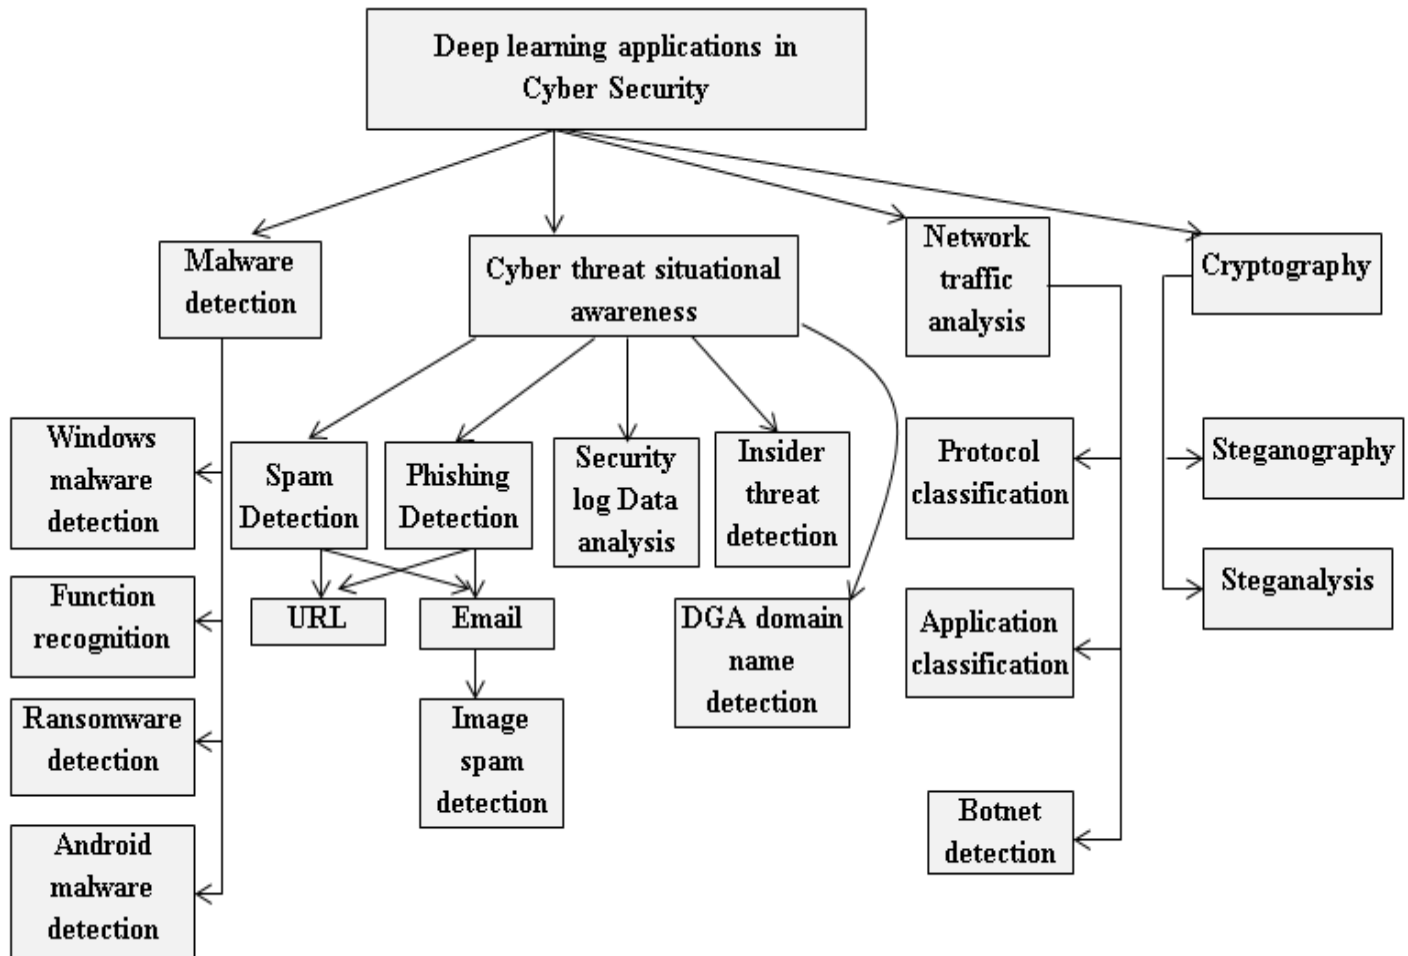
Deep learning applications in Cyber Security

Malware detection

Cyber threat situational awareness

Network traffic analysis

Cryptography

Windows malware detection

Function recognition

Ransomware detection

Android malware detection

Spam Detection

Phishing Detection

Security log Data analysis

Insider threat detection

URL

Email

Image spam detection

DGA domain name detection

Protocol classification

Application classification

Botnet detection

Steganography

Steganalysis